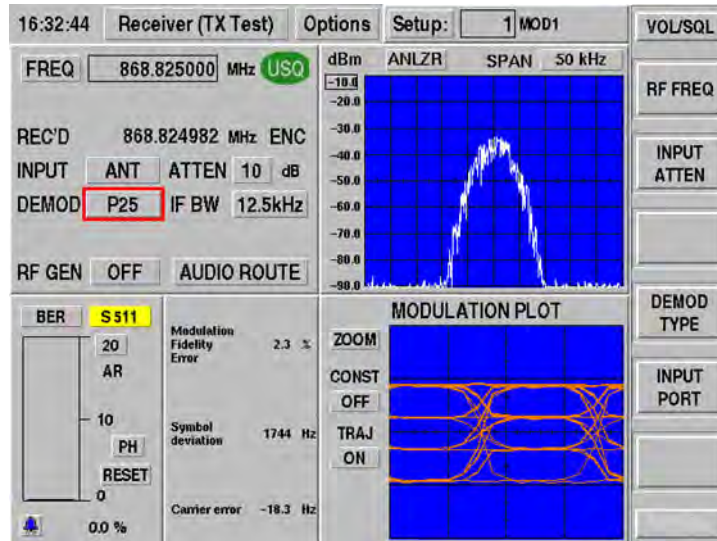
16:32:44 Receiver (TX Test) Options Setup: 1 MOD1

VOL/SQL

FREQ 868.825000 MHz USQ

dBm ANLZR SPAN 50 kHz

-10.0
-20.0
-30.0
-40.0
-50.0
-60.0
-70.0
-80.0
-90.0

RF FREQ

REC'D 868.824982 MHz ENC

INPUT ANT ATTEN 10 dB

DEMOD P25 IF BW 12.5kHz

INPUT ATTEN

RF GEN OFF AUDIO ROUTE

BER S 511

20
AR

10
PH
RESET
0

0.0 %

Modulation Fidelity Error 2.3 %

Symbol deviation 1744 Hz

Carrier error -18.3 Hz

MODULATION PLOT

ZOOM

CONST
OFF

TRAJ
ON

DEMOD TYPE

INPUT PORT